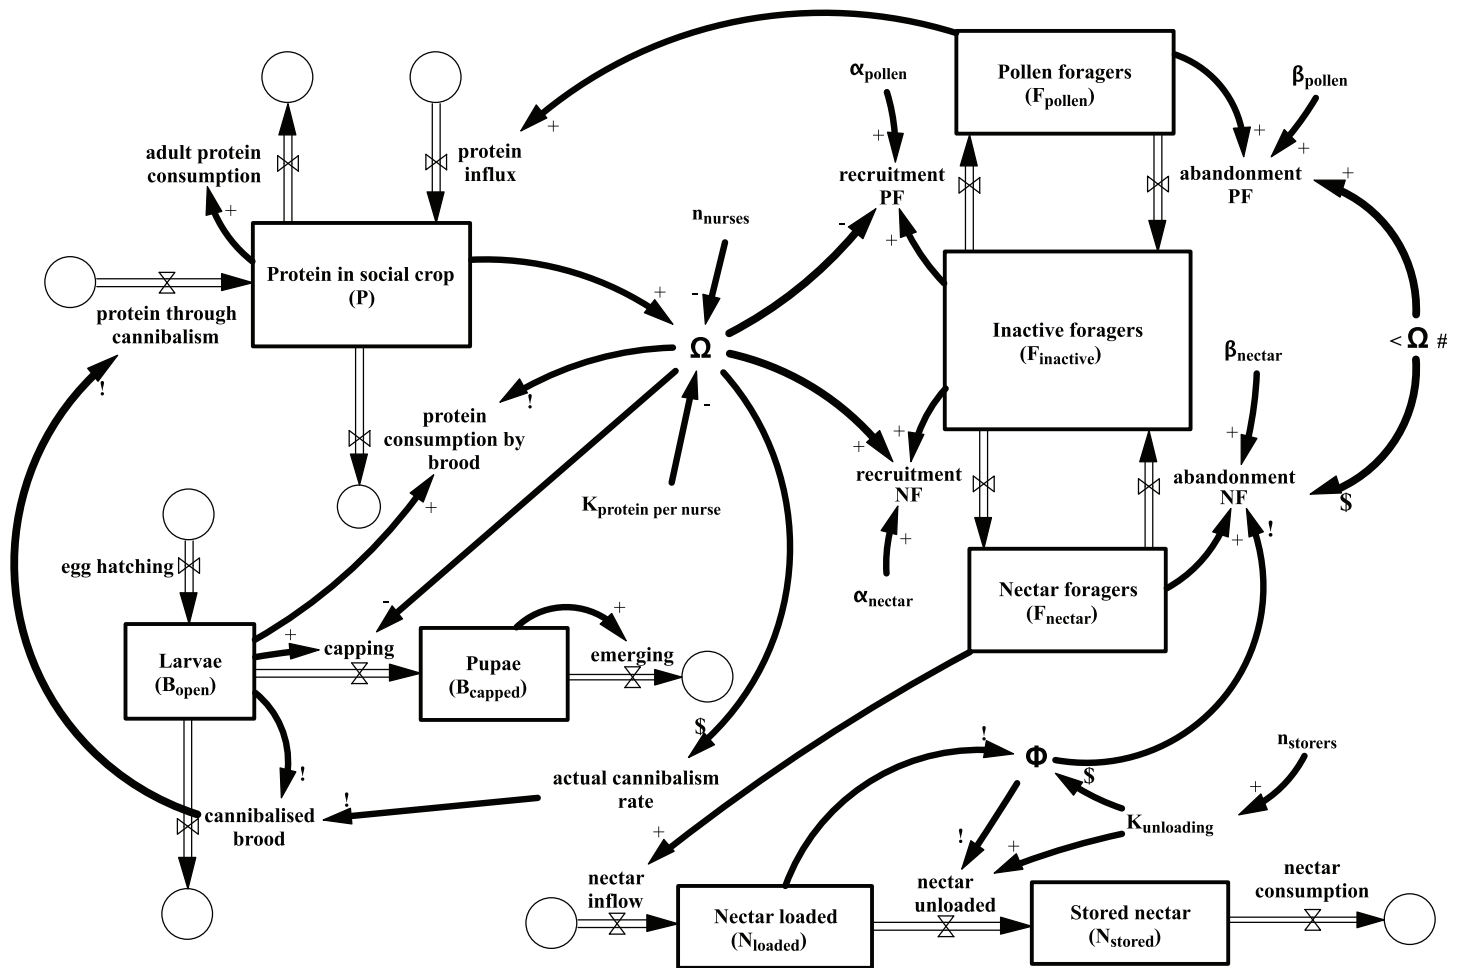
Pollen foragers
($F_{pollen}$)

$\alpha_{pollen}$

$\beta_{pollen}$

+

+

+

+

adult protein consumption

protein influx

recruitment PF

abandonment PF

+

+

$n_{nurses}$

-

+

+

Protein in social crop
(P)

protein through cannibalism

-

$\Omega$

Inactive foragers
($F_{inactive}$)

< $\Omega$ #

!

!

-

protein consumption by brood

$\beta_{nectar}$

+

+

+

recruitment NF

abandonment NF

$K_{protein\ per\ nurse}$

+

+

$

+

!

egg hatching

$\alpha_{nectar}$

Nectar foragers
($F_{nectar}$)

-

+

+

Larvae
($B_{open}$)

capping

Pupae
($B_{capped}$)

emerging

$

!

actual cannibalism rate

$\Phi$

$n_{storers}$

!

!

$

+

cannibalised brood

+

!

$K_{unloading}$

+

+

nectar inflow

nectar unloaded

nectar consumption

Nectar loaded
($N_{loaded}$)

Stored nectar
($N_{stored}$)